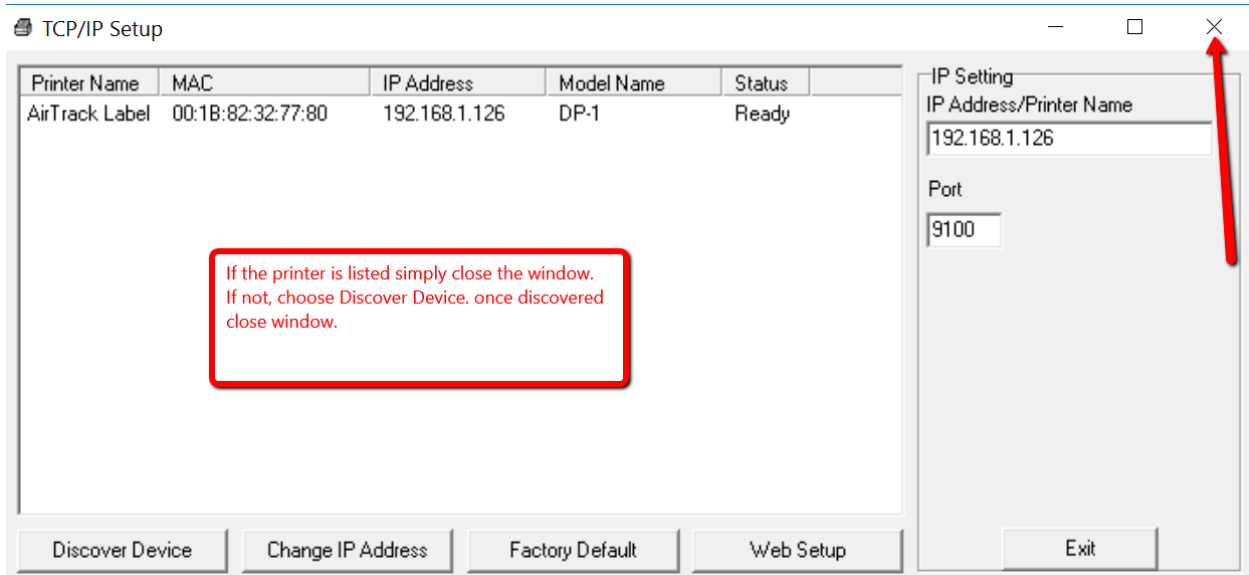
TCP/IP Setup

| Printer Name | MAC | IP Address | Model Name | Status |
|---|---|---|---|---|
| AirTrack Label | 00:1B:82:32:77:80 | 192.168.1.126 | DP-1 | Ready |

If the printer is listed simply close the window. If not, choose Discover Device. once discovered close window.

IP Setting
IP Address/Printer Name
192.168.1.126
Port
9100

Discover Device
Change IP Address
Factory Default
Web Setup
Exit